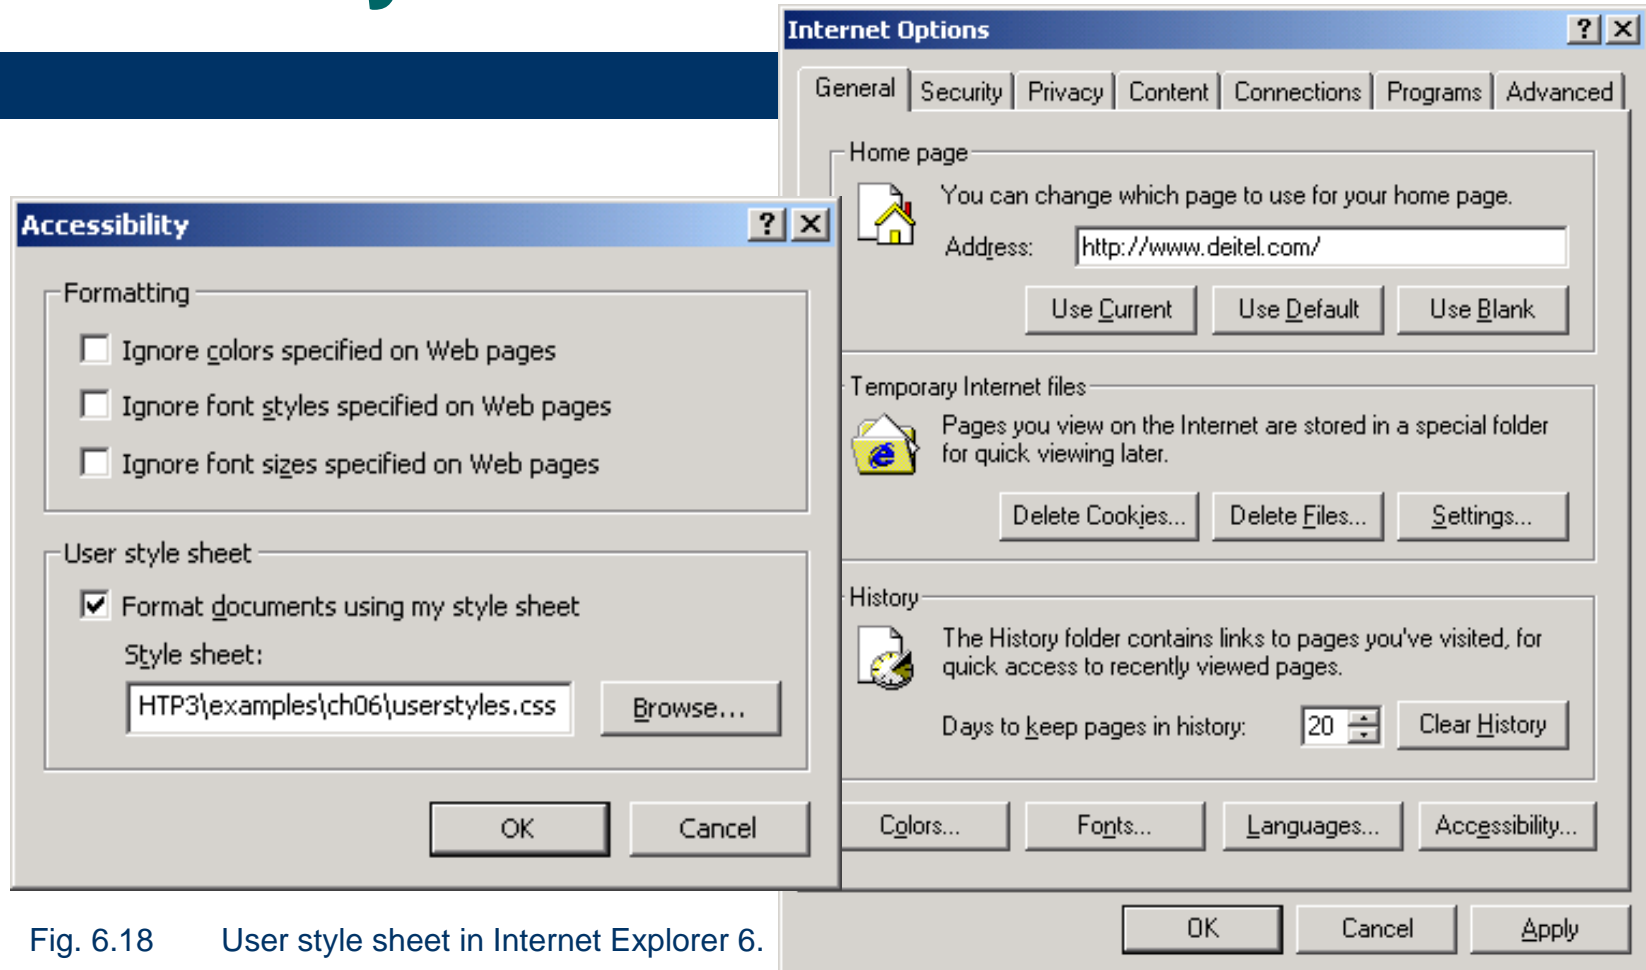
Internet Options

General | Security | Privacy | Content | Connections | Programs | Advanced

Home page

You can change which page to use for your home page.

Address: http://www.deitel.com/

Use Current | Use Default | Use Blank

Temporary Internet files

Pages you view on the Internet are stored in a special folder for quick viewing later.

Delete Cookies... | Delete Files... | Settings...

History

The History folder contains links to pages you've visited, for quick access to recently viewed pages.

Days to keep pages in history: 20 | Clear History

Colors... | Fonts... | Languages... | Accessibility...

OK | Cancel | Apply

Accessibility

Formatting

Ignore colors specified on Web pages

Ignore font styles specified on Web pages

Ignore font sizes specified on Web pages

User style sheet

Format documents using my style sheet

Style sheet:

HTP3\examples\ch06\userstyles.css | Browse...

OK | Cancel

Fig. 6.18 User style sheet in Internet Explorer 6.